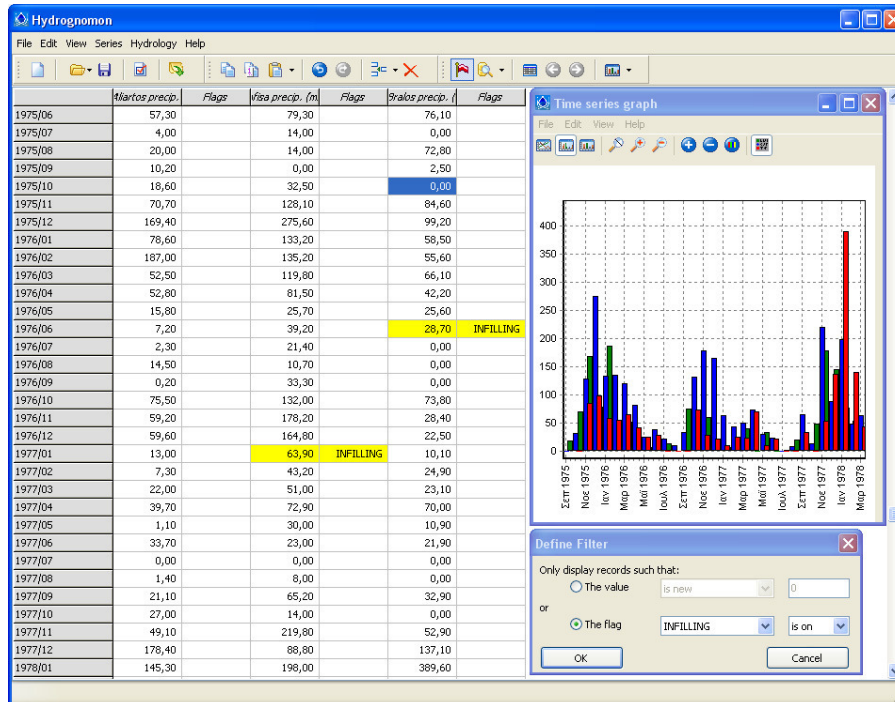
Hydrognomon

File Edit View Series Hydrology Help

| | Aliartos precip. | Flags | Visa precip. (m | Flags | Bralos precip. ( | Flags |
|---|---|---|---|---|---|---|
| 1975/06 | 57,30 | | 79,30 | | 76,10 | |
| 1975/07 | 4,00 | | 14,00 | | 0,00 | |
| 1975/08 | 20,00 | | 14,00 | | 72,80 | |
| 1975/09 | 10,20 | | 0,00 | | 2,50 | |
| 1975/10 | 18,60 | | 32,50 | | 0,00 | |
| 1975/11 | 70,70 | | 128,10 | | 84,60 | |
| 1975/12 | 169,40 | | 275,60 | | 99,20 | |
| 1976/01 | 78,60 | | 133,20 | | 58,50 | |
| 1976/02 | 187,00 | | 135,20 | | 55,60 | |
| 1976/03 | 52,50 | | 119,80 | | 66,10 | |
| 1976/04 | 52,80 | | 81,50 | | 42,20 | |
| 1976/05 | 15,80 | | 25,70 | | 25,60 | |
| 1976/06 | 7,20 | | 39,20 | | 28,70 | INFILLING |
| 1976/07 | 2,30 | | 21,40 | | 0,00 | |
| 1976/08 | 14,50 | | 10,70 | | 0,00 | |
| 1976/09 | 0,20 | | 33,30 | | 0,00 | |
| 1976/10 | 75,50 | | 132,00 | | 73,80 | |
| 1976/11 | 59,20 | | 178,20 | | 28,40 | |
| 1976/12 | 59,60 | | 164,80 | | 22,50 | |
| 1977/01 | 13,00 | | 63,90 | INFILLING | 10,10 | |
| 1977/02 | 7,30 | | 43,20 | | 24,90 | |
| 1977/03 | 22,00 | | 51,00 | | 23,10 | |
| 1977/04 | 39,70 | | 72,90 | | 70,00 | |
| 1977/05 | 1,10 | | 30,00 | | 10,90 | |
| 1977/06 | 33,70 | | 23,00 | | 21,90 | |
| 1977/07 | 0,00 | | 0,00 | | 0,00 | |
| 1977/08 | 1,40 | | 8,00 | | 0,00 | |
| 1977/09 | 21,10 | | 65,20 | | 32,90 | |
| 1977/10 | 27,00 | | 14,00 | | 0,00 | |
| 1977/11 | 49,10 | | 219,80 | | 52,90 | |
| 1977/12 | 178,40 | | 88,80 | | 137,10 | |
| 1978/01 | 145,30 | | 198,00 | | 389,60 | |

Time series graph
File Edit View Help

400
350
300
250
200
150
100
50
0
Σεπ 1975 Νοε 1975 Ιαν 1976 Μαρ 1976 Μαϊ 1976 Ιουλ 1976 Σεπ 1976 Νοε 1976 Ιαν 1977 Μαρ 1977 Μαϊ 1977 Ιουλ 1977 Σεπ 1977 Νοε 1977 Ιαν 1978 Μαρ 1978

Define Filter
Only display records such that:
The value is new 0
or
The flag INFILLING is on
OK Cancel